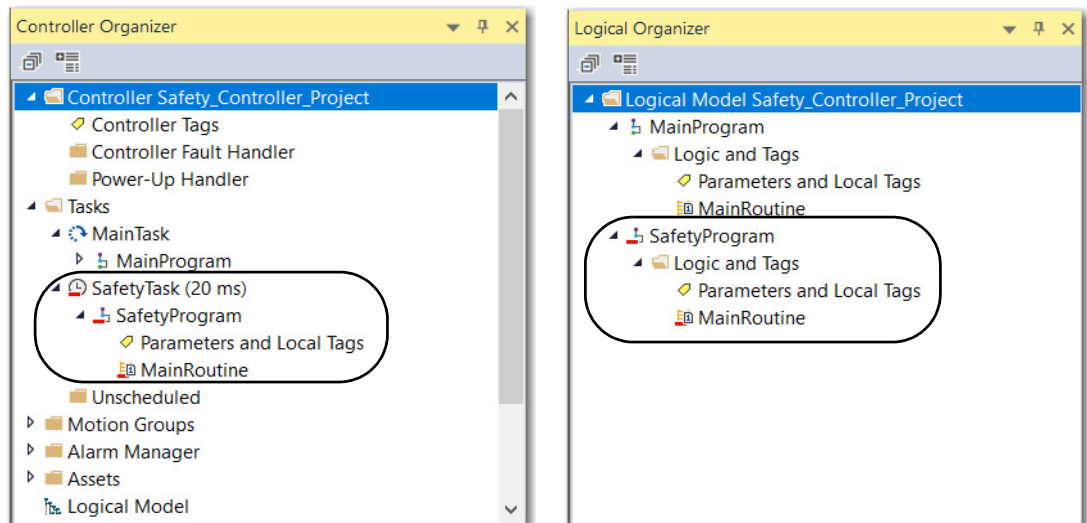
Controller Organizer

Controller Safety_Controller_Project
Controller Tags
Controller Fault Handler
Power-Up Handler
Tasks
MainTask
MainProgram
SafetyTask (20 ms)
SafetyProgram
Parameters and Local Tags
MainRoutine
Unscheduled
Motion Groups
Alarm Manager
Assets
Logical Model

Logical Organizer

Logical Model Safety_Controller_Project
MainProgram
Logic and Tags
Parameters and Local Tags
MainRoutine
SafetyProgram
Logic and Tags
Parameters and Local Tags
MainRoutine